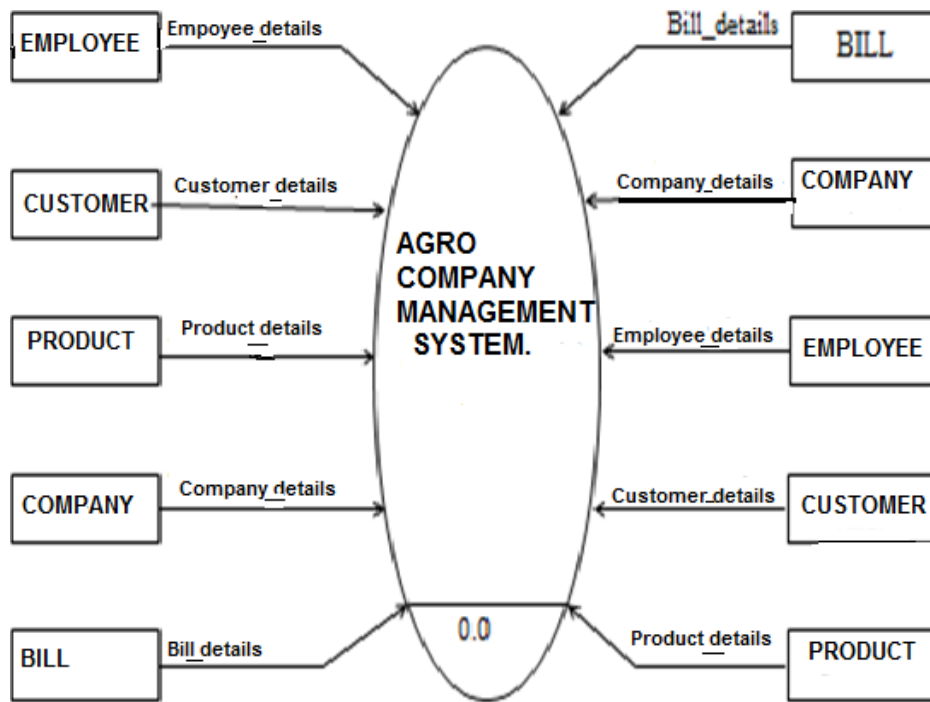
EMPLOYEE

Empoyee_details

Bill_details

BILL

CUSTOMER

Customer details

Company_details

COMPANY

AGRO COMPANY MANAGEMENT SYSTEM.

PRODUCT

Product details

Employee_details

EMPLOYEE

COMPANY

Company_details

Customer_details

CUSTOMER

0.0

BILL

Bill_details

Product details

PRODUCT